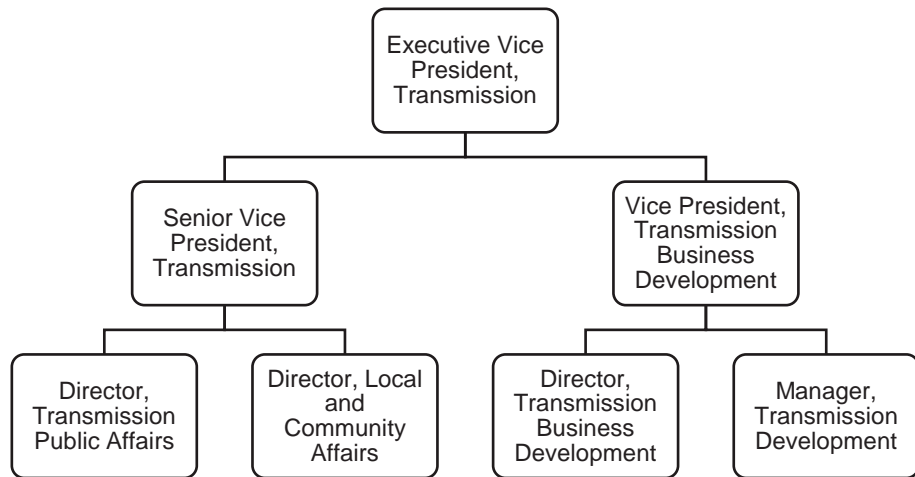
Executive Vice President, Transmission

Senior Vice President, Transmission

Vice President, Transmission Business Development

Director, Transmission Public Affairs

Director, Local and Community Affairs

Director, Transmission Business Development

Manager, Transmission Development